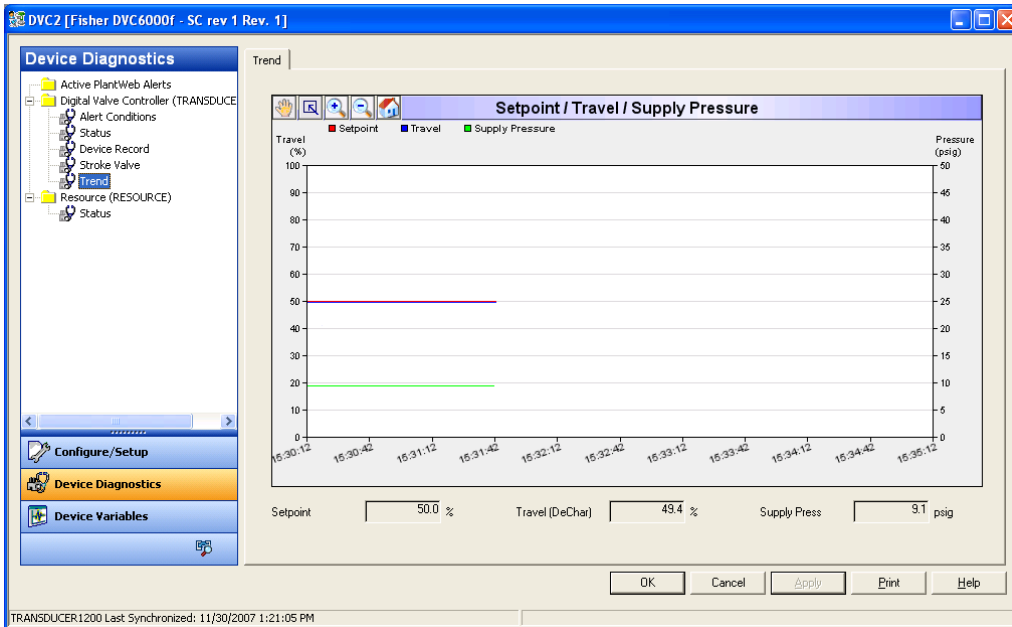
DVC2 [Fisher DVC6000f - SC rev 1 Rev. 1]

Device Diagnostics

Active PlantWeb Alerts
Digital Valve Controller (TRANSDUCE
Alert Conditions
Status
Device Record
Stroke Valve
Trend
Resource (RESOURCE)
Status

Configure/Setup
Device Diagnostics
Device Variables

Trend

Setpoint / Travel / Supply Pressure

Setpoint
Travel
Supply Pressure

Travel (%)
Pressure (psig)

100
90
80
70
60
50
40
30
20
10
0

50
45
40
35
30
25
20
15
10
5
0

15:30:12
15:30:42
15:31:12
15:31:42
15:32:12
15:32:42
15:33:12
15:33:42
15:34:12
15:34:42
15:35:12

Setpoint 50.0 %
Travel (DeChar) 49.4 %
Supply Press 9.1 psig

OK
Cancel
Apply
Print
Help

TRANSDUCER1200 Last Synchronized: 11/30/2007 1:21:05 PM